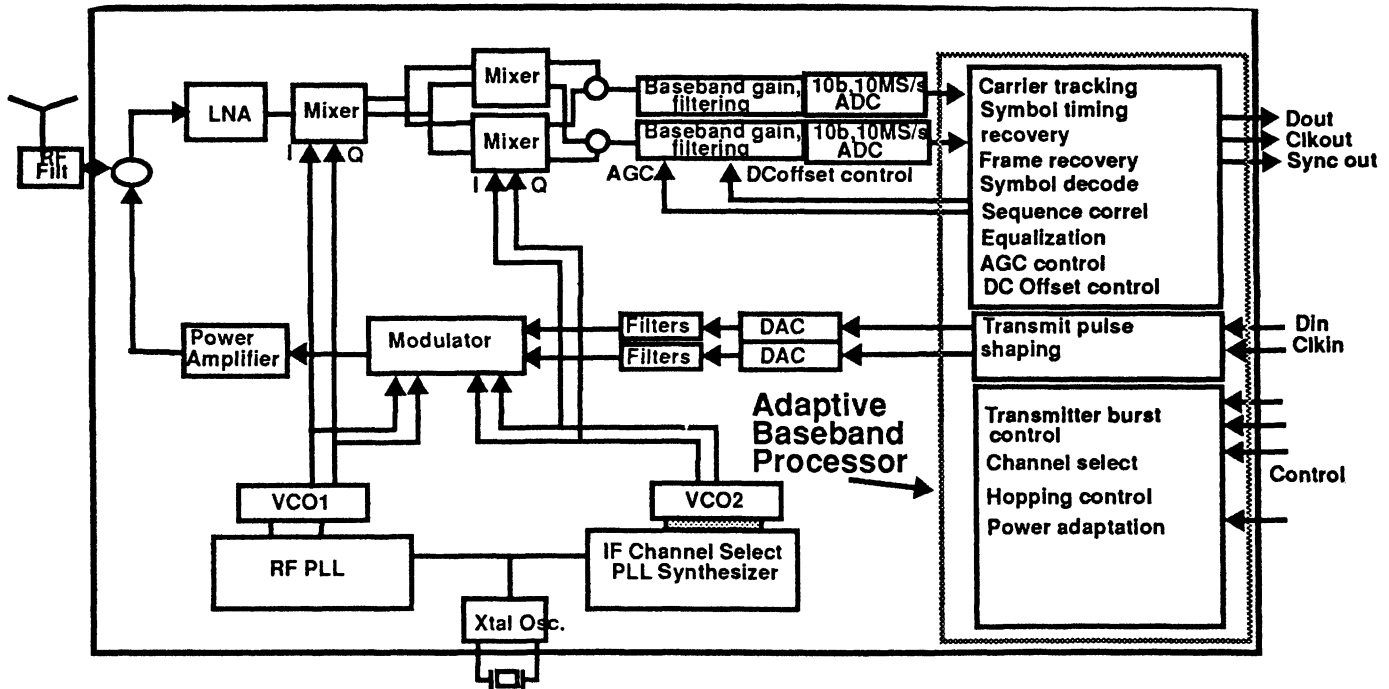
RF Filt

LNA

Mixer

I Q

Mixer

Mixer

I Q

Baseband gain, filtering

Baseband gain, filtering

10b,10MS/s ADC

10b,10MS/s ADC

AGC

DCoffset control

Carrier tracking
Symbol timing recovery
Frame recovery
Symbol decode
Sequence correl
Equalization
AGC control
DC Offset control

Dout
Clkout
Sync out

Power Amplifier

Modulator

Filters

Filters

DAC

DAC

Transmit pulse shaping

Din
Clkin

Adaptive Baseband Processor

Transmitter burst control
Channel select
Hopping control
Power adaptation

Control

VCO1

VCO2

RF PLL

IF Channel Select PLL Synthesizer

Xtal Osc.